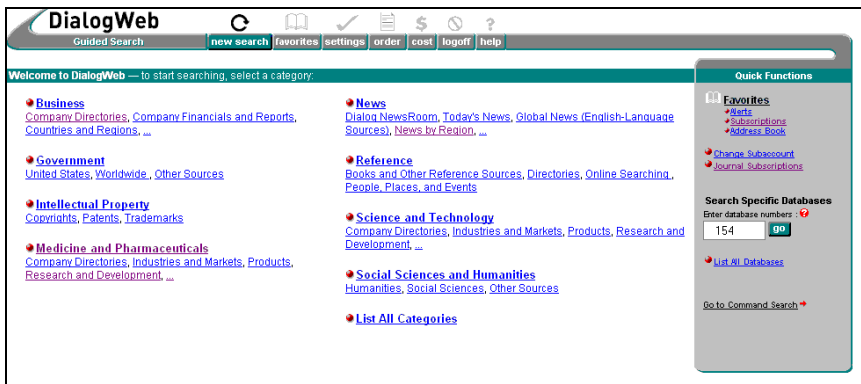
DialogWeb

Guided Search

new search | favorites | settings | order | cost | logoff | help

Welcome to DialogWeb — to start searching, select a category:

Business
Company Directories, Company Financials and Reports, Countries and Regions, ...

Government
United States, Worldwide , Other Sources

Intellectual Property
Copyrights, Patents, Trademarks

Medicine and Pharmaceuticals
Company Directories, Industries and Markets, Products, Research and Development, ...

News
Dialog NewsRoom, Today's News, Global News (English-Language Sources), News by Region, ...

Reference
Books and Other Reference Sources, Directories, Online Searching , People, Places, and Events

Science and Technology
Company Directories, Industries and Markets, Products, Research and Development, ...

Social Sciences and Humanities
Humanities, Social Sciences, Other Sources

List All Categories

Quick Functions

Favorites
Alerts
Subscriptions
Address Book

Change Subaccount
Journal Subscriptions

Search Specific Databases
Enter database numbers : ?
154 go

List All Databases

Go to Command Search